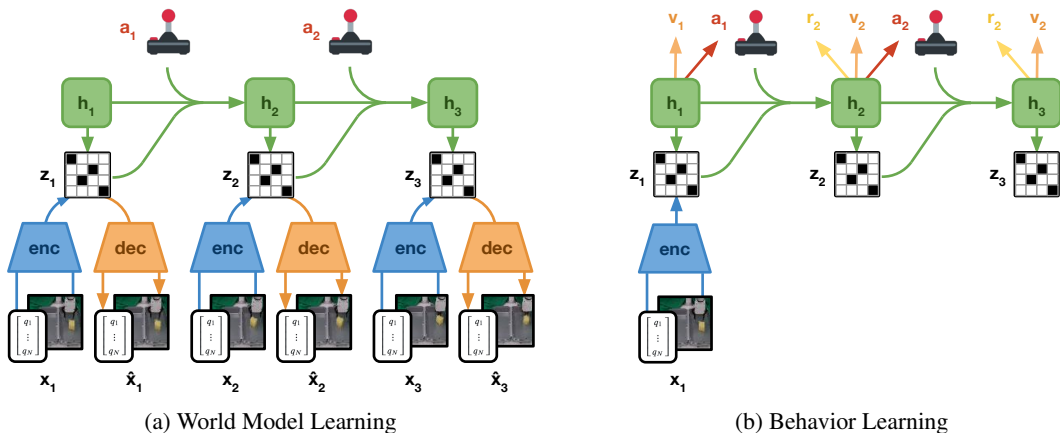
$a_1$ $a_2$

$h_1$ $h_2$ $h_3$

$z_1$ $z_2$ $z_3$

enc dec enc dec enc dec

$\begin{bmatrix} q_1 \\ \vdots \\ q_N \end{bmatrix}$ $\begin{bmatrix} q_1 \\ \vdots \\ q_N \end{bmatrix}$ $\begin{bmatrix} q_1 \\ \vdots \\ q_N \end{bmatrix}$ $\begin{bmatrix} q_1 \\ \vdots \\ q_N \end{bmatrix}$ $\begin{bmatrix} q_1 \\ \vdots \\ q_N \end{bmatrix}$ $\begin{bmatrix} q_1 \\ \vdots \\ q_N \end{bmatrix}$

$x_1$ $\hat{x}_1$ $x_2$ $\hat{x}_2$ $x_3$ $\hat{x}_3$

(a) World Model Learning

$v_1$ $a_1$ $r_2$ $v_2$ $a_2$ $r_2$ $v_2$

$h_1$ $h_2$ $h_3$

$z_1$ $z_2$ $z_3$

enc

$\begin{bmatrix} q_1 \\ \vdots \\ q_N \end{bmatrix}$

$x_1$

(b) Behavior Learning